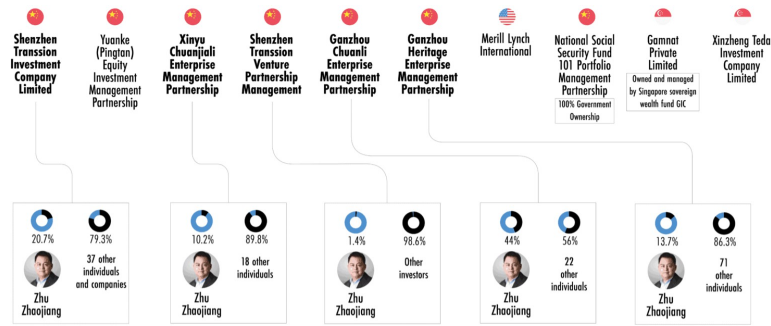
Shenzhen Transsion Investment Company Limited

Yuanke (Pingtan) Equity Investment Management Partnership

Xinyu Chuanjiali Enterprise Management Partnership

Shenzhen Transsion Venture Partnership Management

Ganzhou Chuanli Enterprise Management Partnership

Ganzhou Heritage Enterprise Management Partnership

Merill Lynch International

National Social Security Fund 101 Portfolio Management Partnership

100% Government Ownership

Gamnat Private Limited

Owned and managed by Singapore sovereign wealth fund GIC

Xinzheng Teda Investment Company Limited

20.7%
79.3%
37 other individuals and companies
Zhu Zhaojiang

10.2%
89.8%
18 other individuals
Zhu Zhaojiang

1.4%
98.6%
Other investors
Zhu Zhaojiang

44%
56%
22 other individuals
Zhu Zhaojiang

13.7%
86.3%
71 other individuals
Zhu Zhaojiang